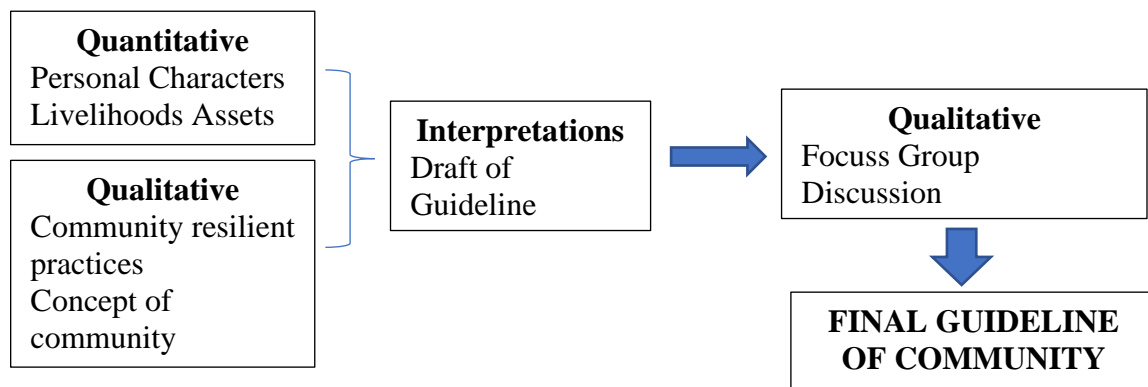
**Quantitative**
Personal Characters
Livelihoods Assets

**Qualitative**
Community resilient practices
Concept of community

**Interpretations**
Draft of Guideline

**Qualitative**
Focuss Group Discussion

**FINAL GUIDELINE OF COMMUNITY**